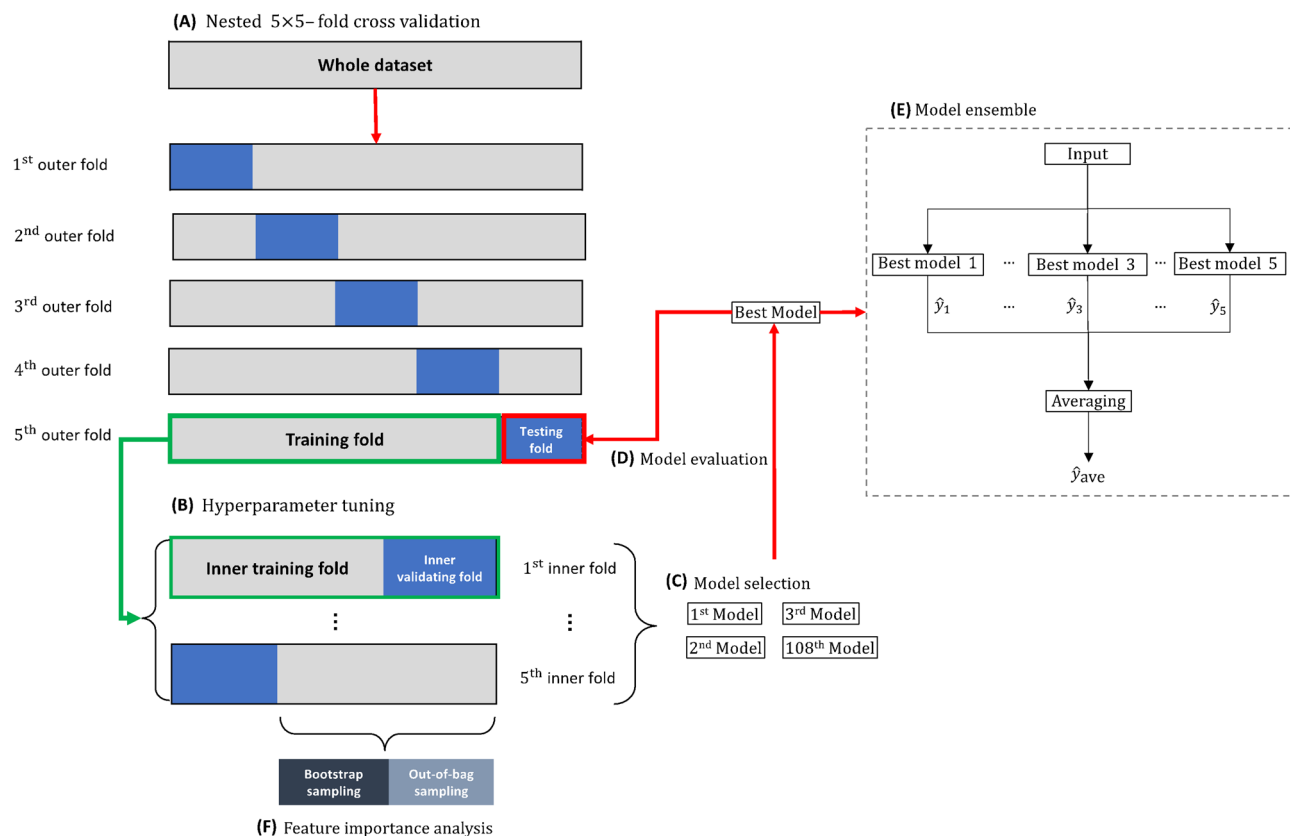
(A) Nested 5×5– fold cross validation

Whole dataset

1$^{st}$ outer fold

2$^{nd}$ outer fold

3$^{rd}$ outer fold

4$^{th}$ outer fold

5$^{th}$ outer fold

Training fold

Testing fold

(D) Model evaluation

Best Model

(E) Model ensemble

Input

Best model 1 ··· Best model 3 ··· Best model 5

$\hat{y}_1$ ··· $\hat{y}_3$ ··· $\hat{y}_5$

Averaging

$\hat{y}_{ave}$

(B) Hyperparameter tuning

Inner training fold

Inner validating fold

1$^{st}$ inner fold

⋮

⋮

5$^{th}$ inner fold

(C) Model selection

1$^{st}$ Model

3$^{rd}$ Model

2$^{nd}$ Model

108$^{th}$ Model

Bootstrap sampling

Out-of-bag sampling

(F) Feature importance analysis